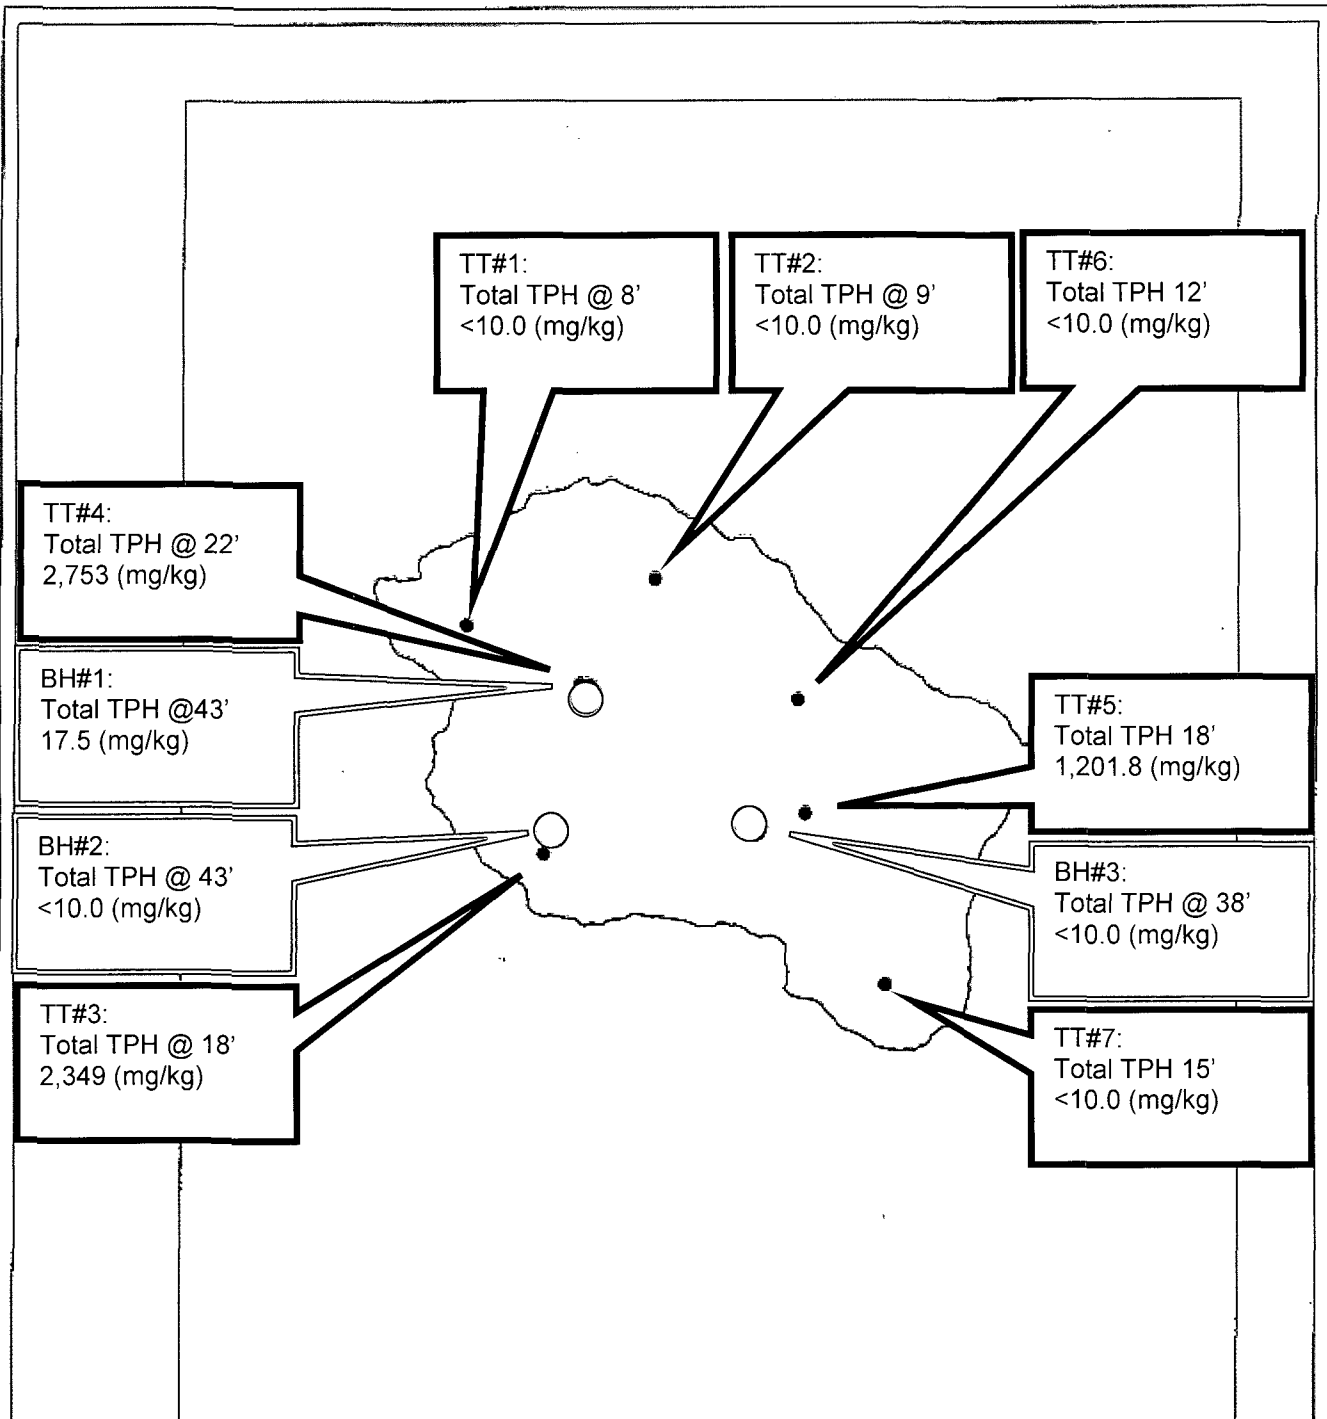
TT#1:
Total TPH @ 8'
<10.0 (mg/kg)

TT#2:
Total TPH @ 9'
<10.0 (mg/kg)

TT#6:
Total TPH 12'
<10.0 (mg/kg)

TT#4:
Total TPH @ 22'
2,753 (mg/kg)

BH#1:
Total TPH @43'
17.5 (mg/kg)

TT#5:
Total TPH 18'
1,201.8 (mg/kg)

BH#2:
Total TPH @ 43'
<10.0 (mg/kg)

BH#3:
Total TPH @ 38'
<10.0 (mg/kg)

TT#3:
Total TPH @ 18'
2,349 (mg/kg)

TT#7:
Total TPH 15'
<10.0 (mg/kg)